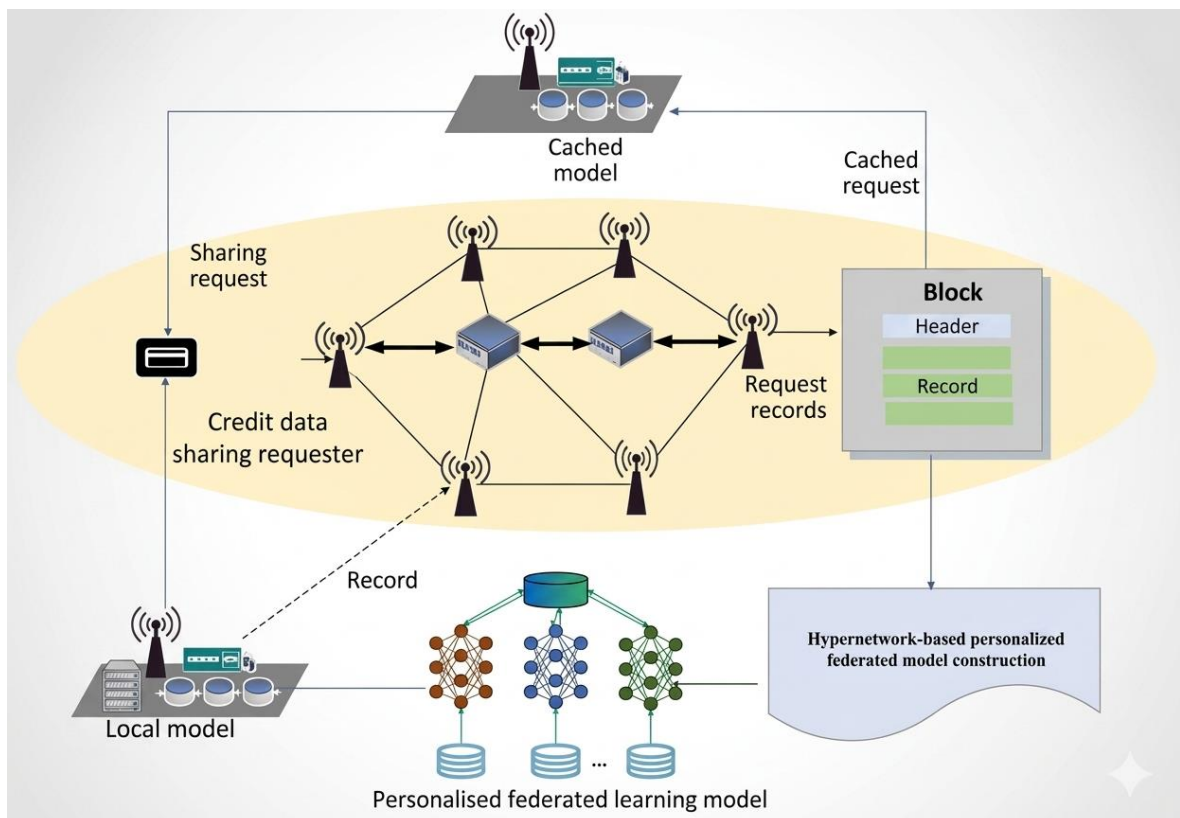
Cached model

Cached request

Sharing request

Block

Header

Record

Request records

Credit data sharing requester

Record

Hypernetwork-based personalized federated model construction

Local model

...

Personalised federated learning model